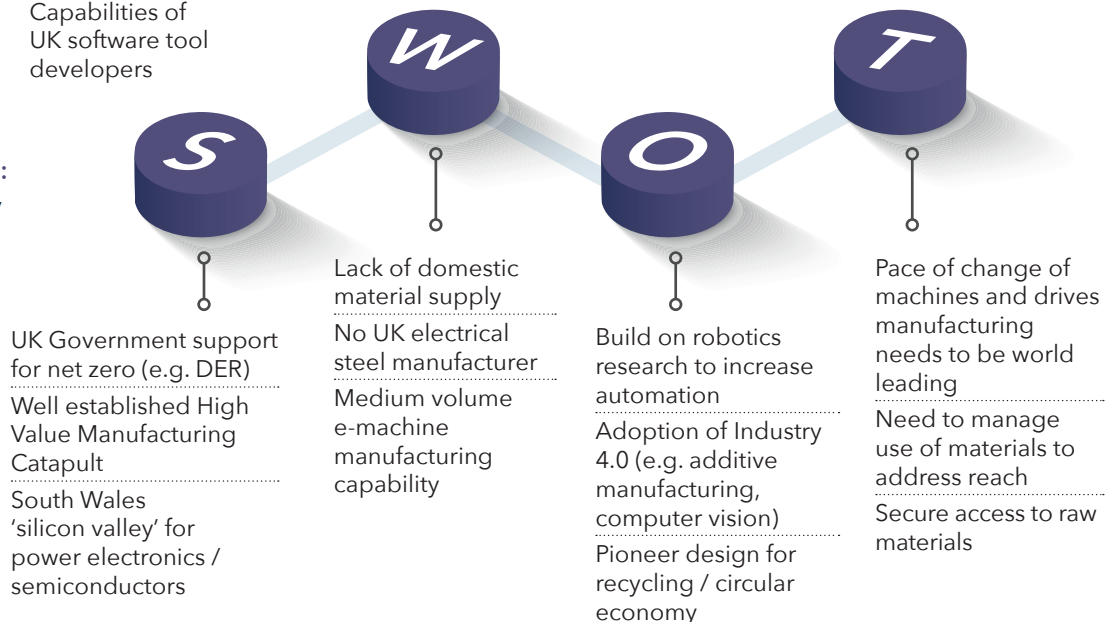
Capabilities of UK software tool developers

S

W

O

T

UK Government support for net zero (e.g. DER)

Well established High Value Manufacturing Catapult

South Wales 'silicon valley' for power electronics / semiconductors

Lack of domestic material supply

No UK electrical steel manufacturer

Medium volume e-machine manufacturing capability

Build on robotics research to increase automation

Adoption of Industry 4.0 (e.g. additive manufacturing, computer vision)

Pioneer design for recycling / circular economy

Pace of change of machines and drives manufacturing needs to be world leading

Need to manage use of materials to address reach

Secure access to raw materials